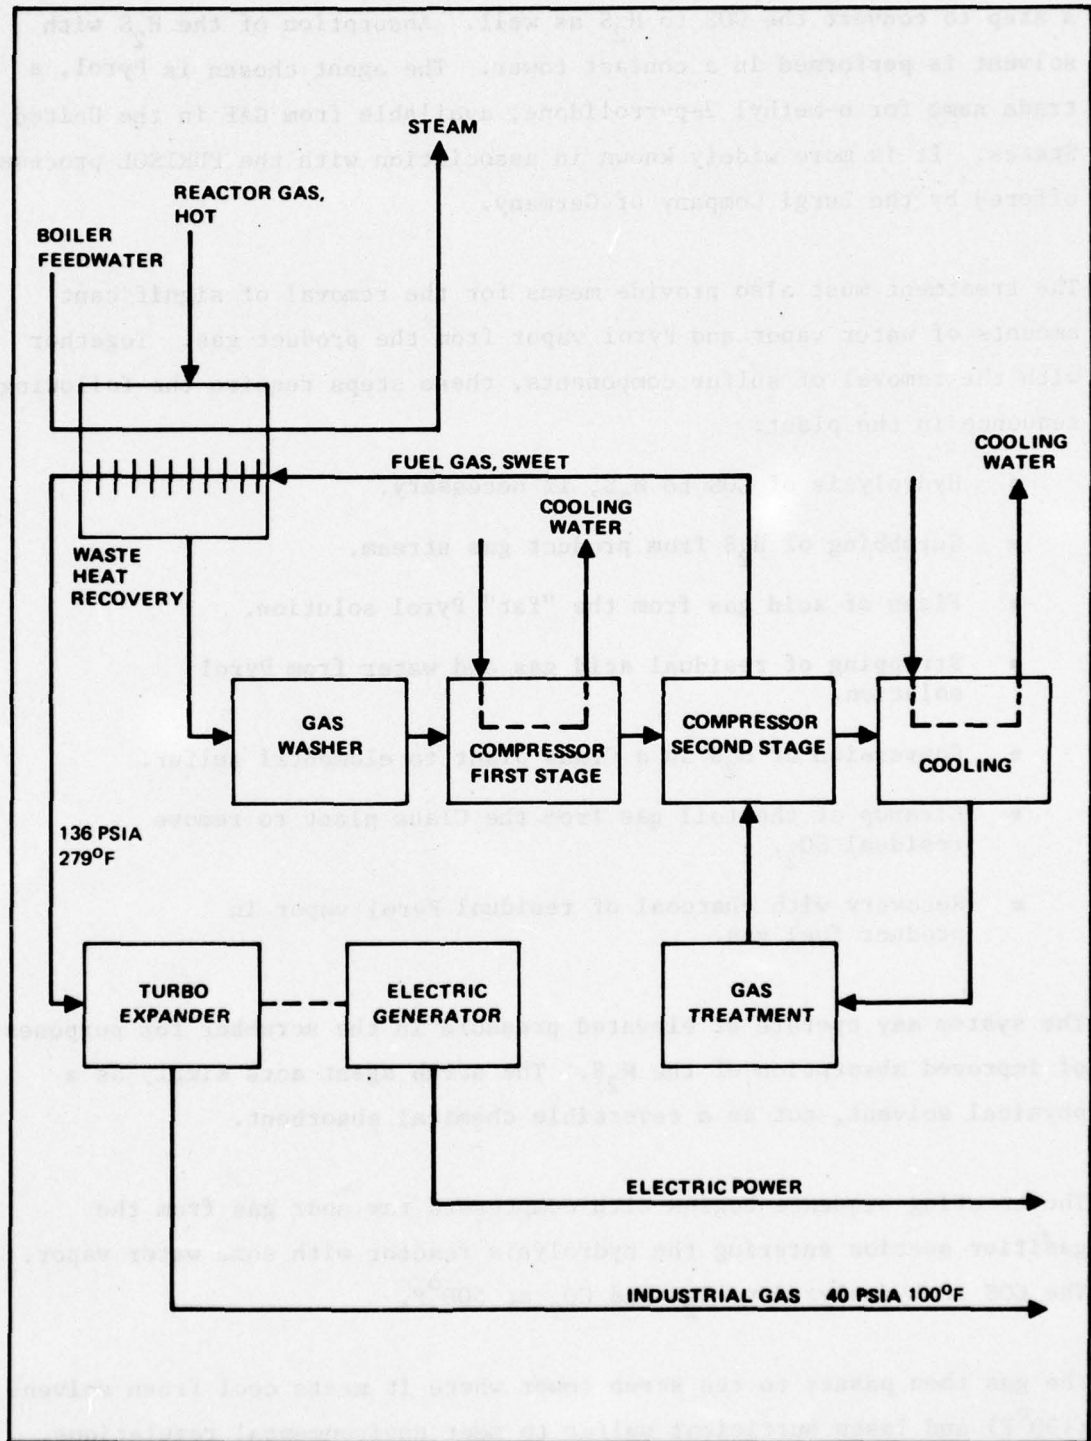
STEAM

REACTOR GAS, HOT

BOILER FEEDWATER

FUEL GAS, SWEET

COOLING WATER

COOLING WATER

WASTE HEAT RECOVERY

GAS WASHER

COMPRESSOR FIRST STAGE

COMPRESSOR SECOND STAGE

COOLING

136 PSIA
279$^{O}$F

TURBO EXPANDER

ELECTRIC GENERATOR

GAS TREATMENT

ELECTRIC POWER

INDUSTRIAL GAS 40 PSIA 100$^{O}$F